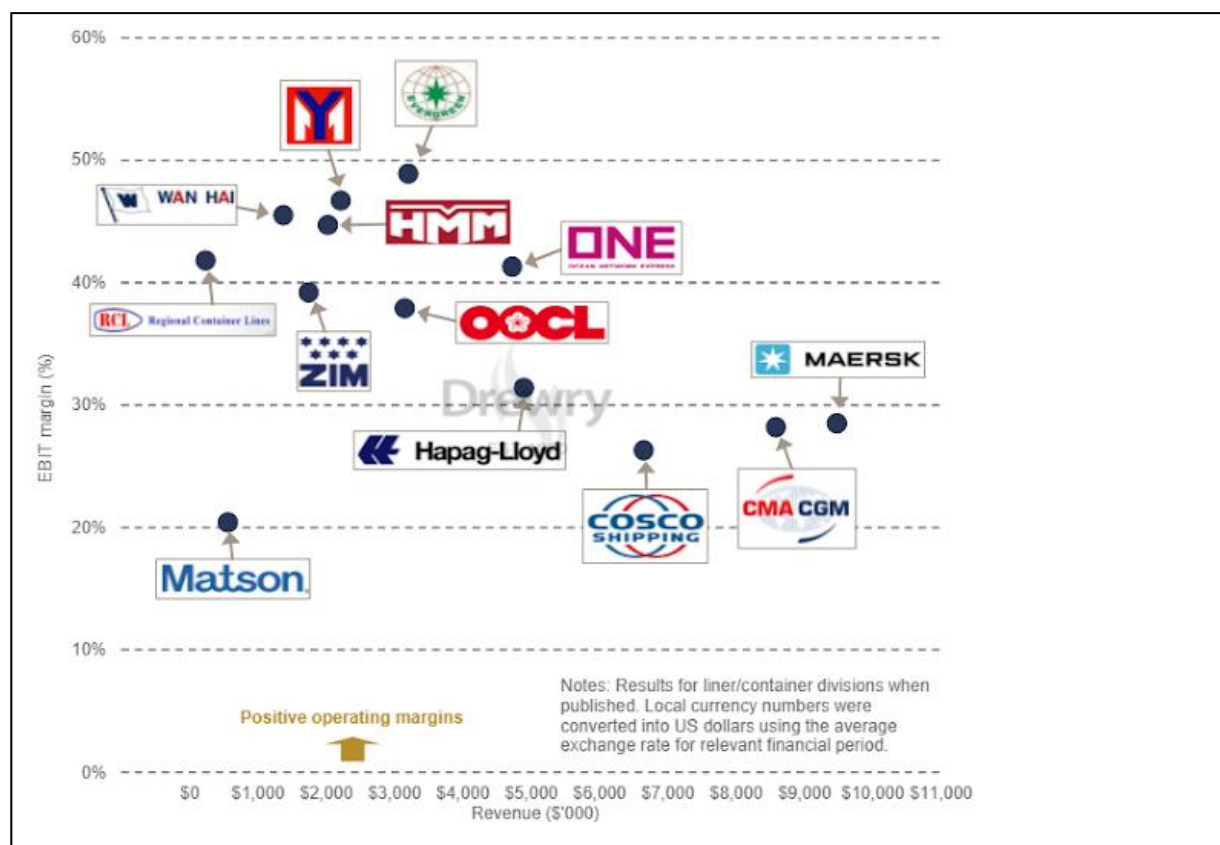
60%
50%
40%
30%
20%
10%
0%
EBIT margin (%)

WAN HAI
HMM
ONE
OCEAN NETWORK EXPRESS
RCL Regional Container Lines
ZIM
OOCL
MAERSK
Drewry
Hapag-Lloyd
COSCO SHIPPING
CMA CGM
Matson

Notes: Results for liner/container divisions when published. Local currency numbers were converted into US dollars using the average exchange rate for relevant financial period.

Positive operating margins

$0 $1,000 $2,000 $3,000 $4,000 $5,000 $6,000 $7,000 $8,000 $9,000 $10,000 $11,000
Revenue ($'000)